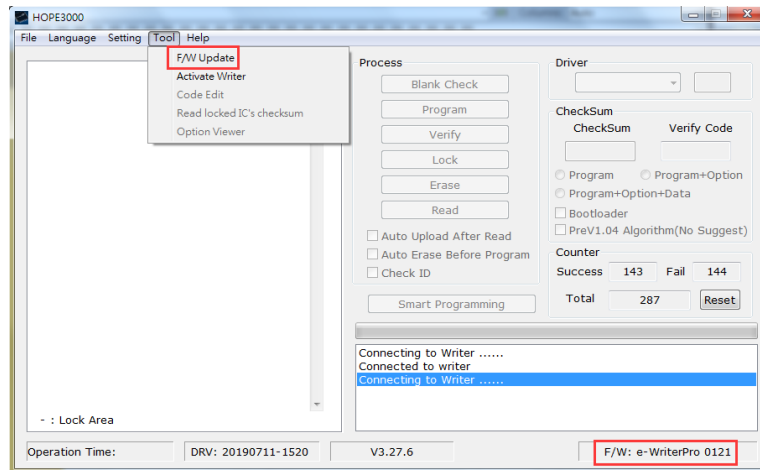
HOPE3000

File Language Setting Tool Help

F/W Update
Activate Writer
Code Edit
Read locked IC's checksum
Option Viewer

- : Lock Area

Process
Blank Check
Program
Verify
Lock
Erase
Read
Auto Upload After Read
Auto Erase Before Program
Check ID
Smart Programming

Driver

CheckSum
CheckSum
Verify Code
Program
Program+Option
Program+Option+Data
Bootloader
PreV1.04 Algorithm(No Suggest)

Counter
Success 143 Fail 144
Total 287 Reset

Connecting to Writer ......
Connected to writer
Connecting to Writer ......

Operation Time: DRV: 20190711-1520 V3.27.6 F/W: e-WriterPro 0121